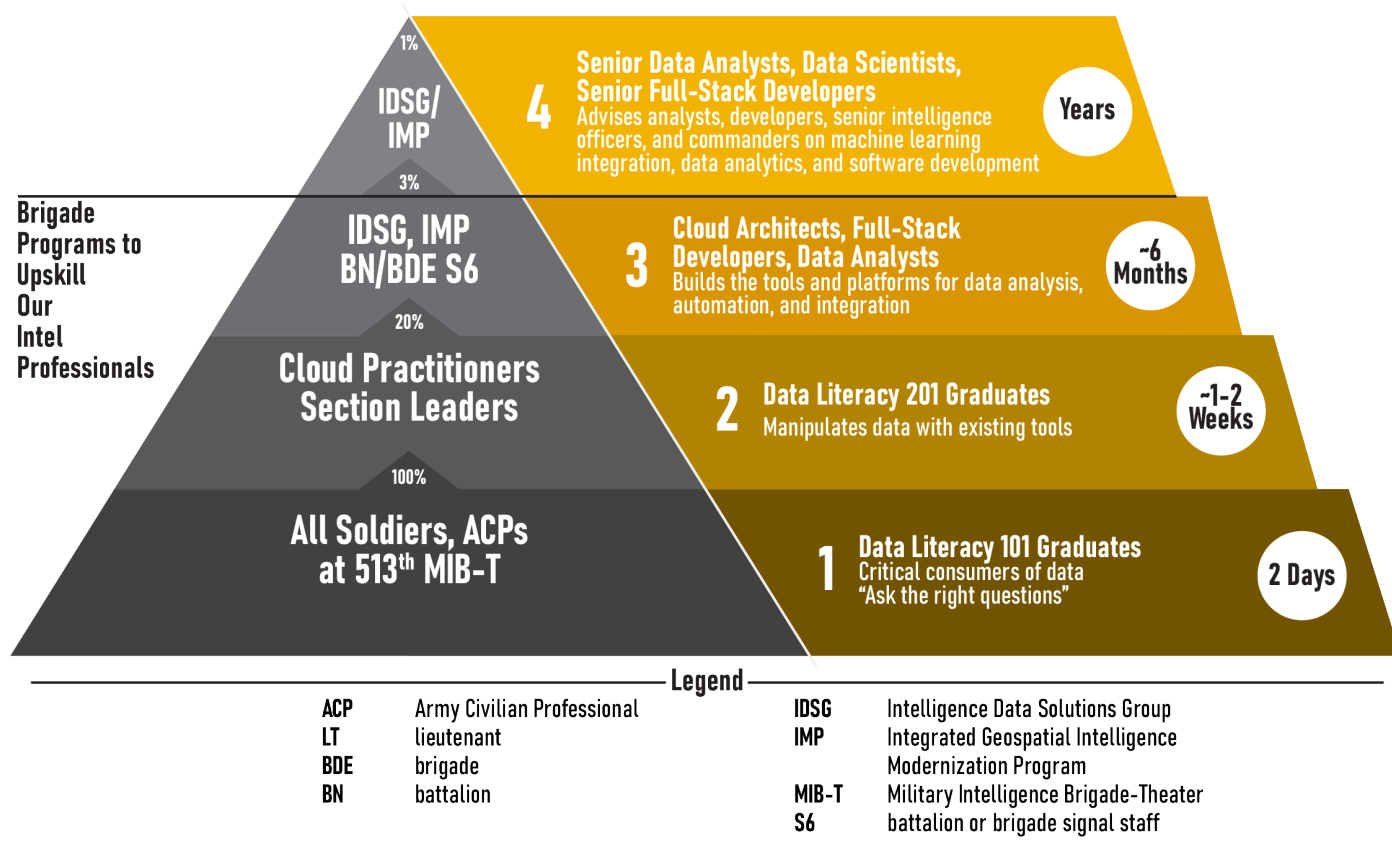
1%

IDSG/
IMP

3%

4 Senior Data Analysts, Data Scientists, Senior Full-Stack Developers
Advises analysts, developers, senior intelligence officers, and commanders on machine learning integration, data analytics, and software development

Years

Brigade Programs to Upskill Our Intel Professionals

IDSG, IMP
BN/BDE S6

3 Cloud Architects, Full-Stack Developers, Data Analysts
Builds the tools and platforms for data analysis, automation, and integration

~6 Months

20%

Cloud Practitioners
Section Leaders

2 Data Literacy 201 Graduates
Manipulates data with existing tools

~1-2 Weeks

100%

All Soldiers, ACPs at 513$^{th}$ MIB-T

1 Data Literacy 101 Graduates
Critical consumers of data
"Ask the right questions"

2 Days

Legend

| | | | |
|---|---|---|---|
| ACP | Army Civilian Professional | IDSG | Intelligence Data Solutions Group |
| LT | lieutenant | IMP | Integrated Geospatial Intelligence Modernization Program |
| BDE | brigade | MIB-T | Military Intelligence Brigade-Theater |
| BN | battalion | S6 | battalion or brigade signal staff |